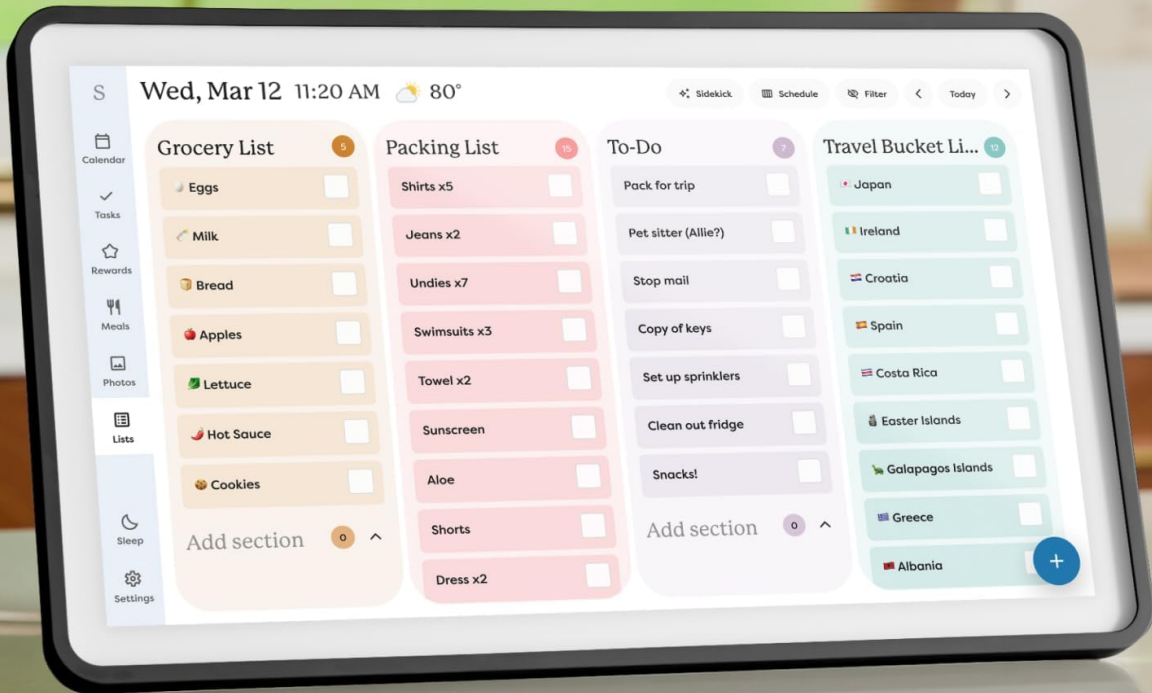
S
Calendar
Tasks
Rewards
Meals
Photos
Lists
Sleep
Settings

Wed, Mar 12 11:20 AM 80°

Sidekick Schedule Filter < Today >

Grocery List 5
Eggs
Milk
Bread
Apples
Lettuce
Hot Sauce
Cookies
Add section 0

Packing List 15
Shirts x5
Jeans x2
Undies x7
Swimsuits x3
Towel x2
Sunscreen
Aloe
Shorts
Dress x2

To-Do 7
Pack for trip
Pet sitter (Allie?)
Stop mail
Copy of keys
Set up sprinklers
Clean out fridge
Snacks!
Add section 0

Travel Bucket Li... 12
Japan
Ireland
Croatia
Spain
Costa Rica
Easter Islands
Galapagos Islands
Greece
Albania

+